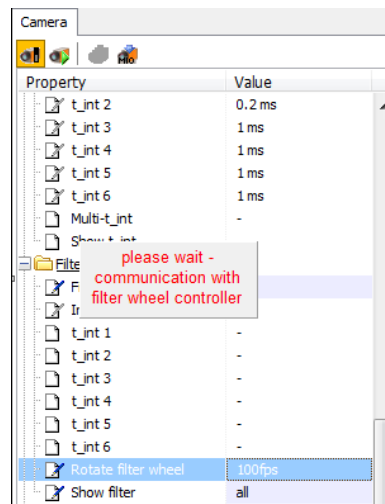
Camera

Property | Value

t_int 2 | 0.2 ms
t_int 3 | 1 ms
t_int 4 | 1 ms
t_int 5 | 1 ms
t_int 6 | 1 ms
Multi-t_int | -
Show t_int
Filte
F
Ir

please wait - communication with filter wheel controller

t_int 1 | -
t_int 2 | -
t_int 3 | -
t_int 4 | -
t_int 5 | -
t_int 6 | -
Rotate filter wheel | 100fps
Show filter | all